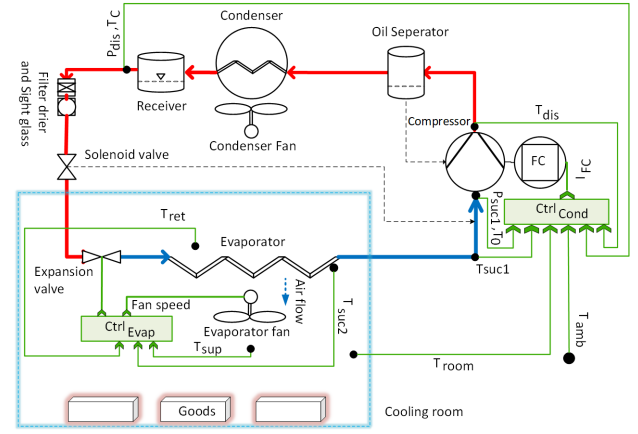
$P_{dis}$, $T_C$

Condenser

Oil Seperator

Filter drier and Sight glass

Receiver

Condenser Fan

$T_{dis}$

Compressor

Solenoid valve

FC

$I_{FC}$

$P_{suc1}$, $T_0$

$\text{Ctrl}_{\text{Cond}}$

$T_{ret}$

Evaporator

Expansion valve

$T_{suc1}$

Fan speed

Air flow

$T_{suc2}$

$\text{Ctrl}_{\text{Evap}}$

Evaporator fan

$T_{sup}$

$T_{amb}$

$T_{room}$

Goods

Cooling room